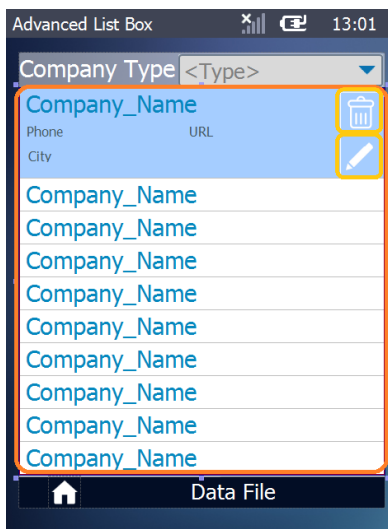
Advanced List Box 13:01

Company Type <Type>

Company_Name
Phone URL
City

Company_Name
Company_Name
Company_Name
Company_Name
Company_Name
Company_Name
Company_Name
Company_Name
Company_Name

Data File